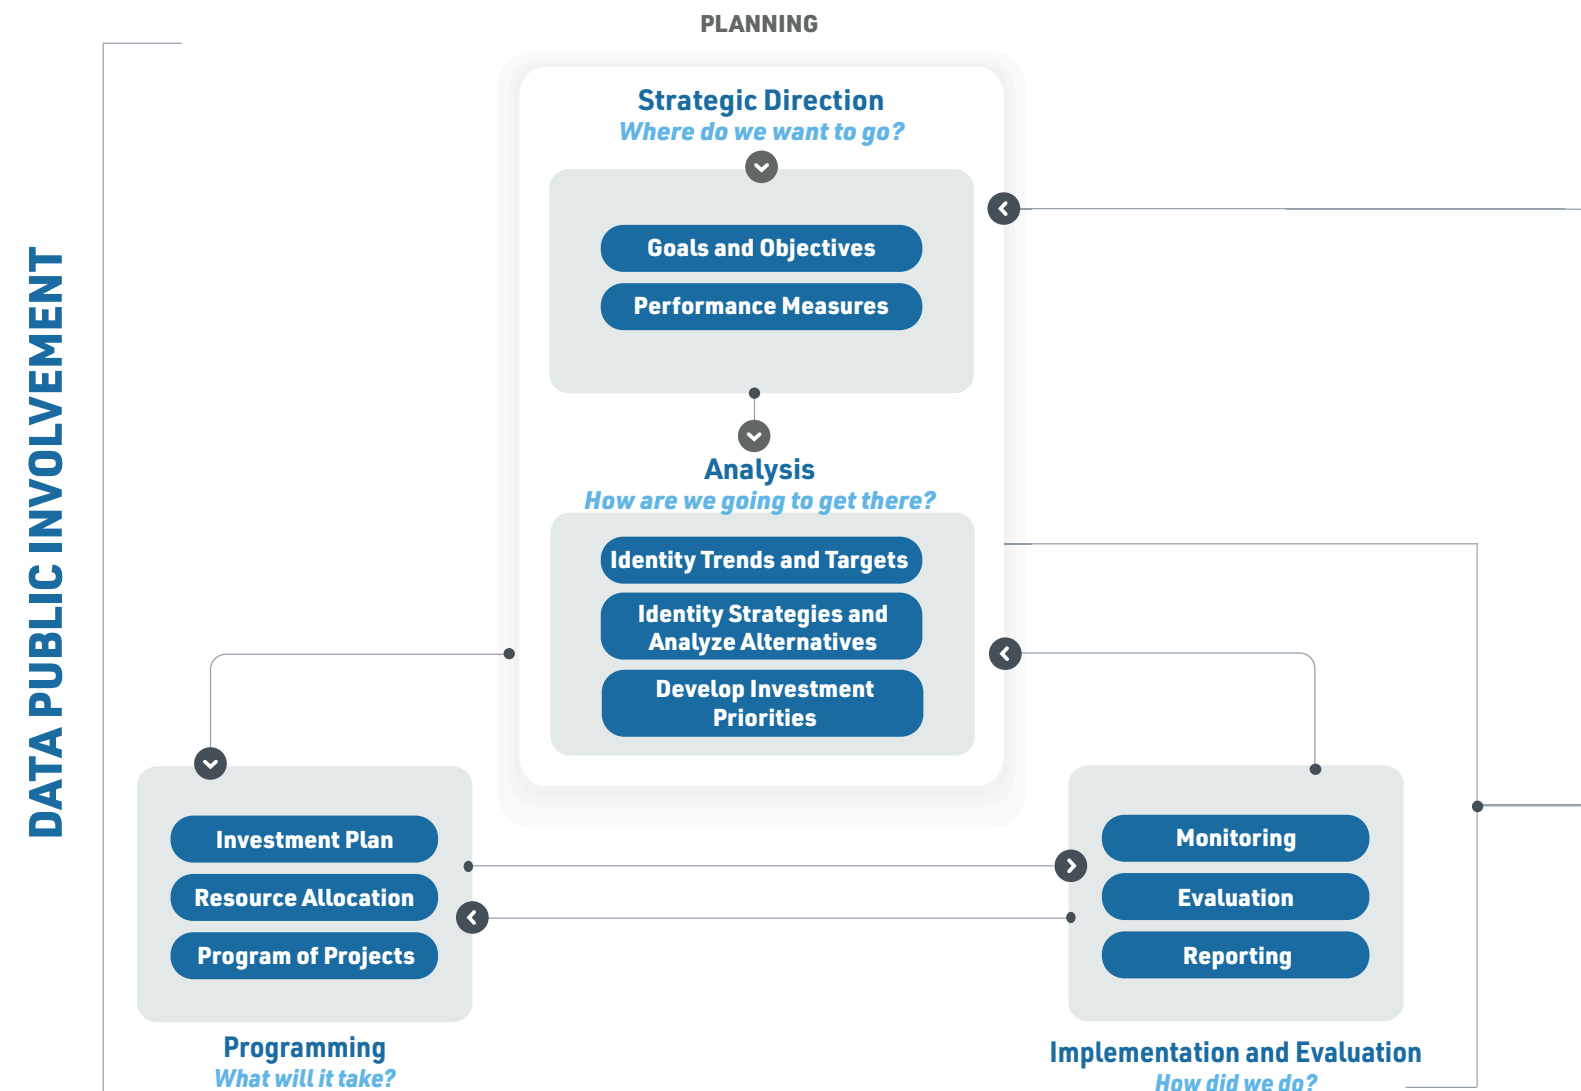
PLANNING

DATA PUBLIC INVOLVEMENT

Strategic Direction
Where do we want to go?

Goals and Objectives

Performance Measures

Analysis
How are we going to get there?

Identity Trends and Targets

Identity Strategies and Analyze Alternatives

Develop Investment Priorities

Investment Plan

Resource Allocation

Program of Projects

Programming
What will it take?

Monitoring

Evaluation

Reporting

Implementation and Evaluation
How did we do?